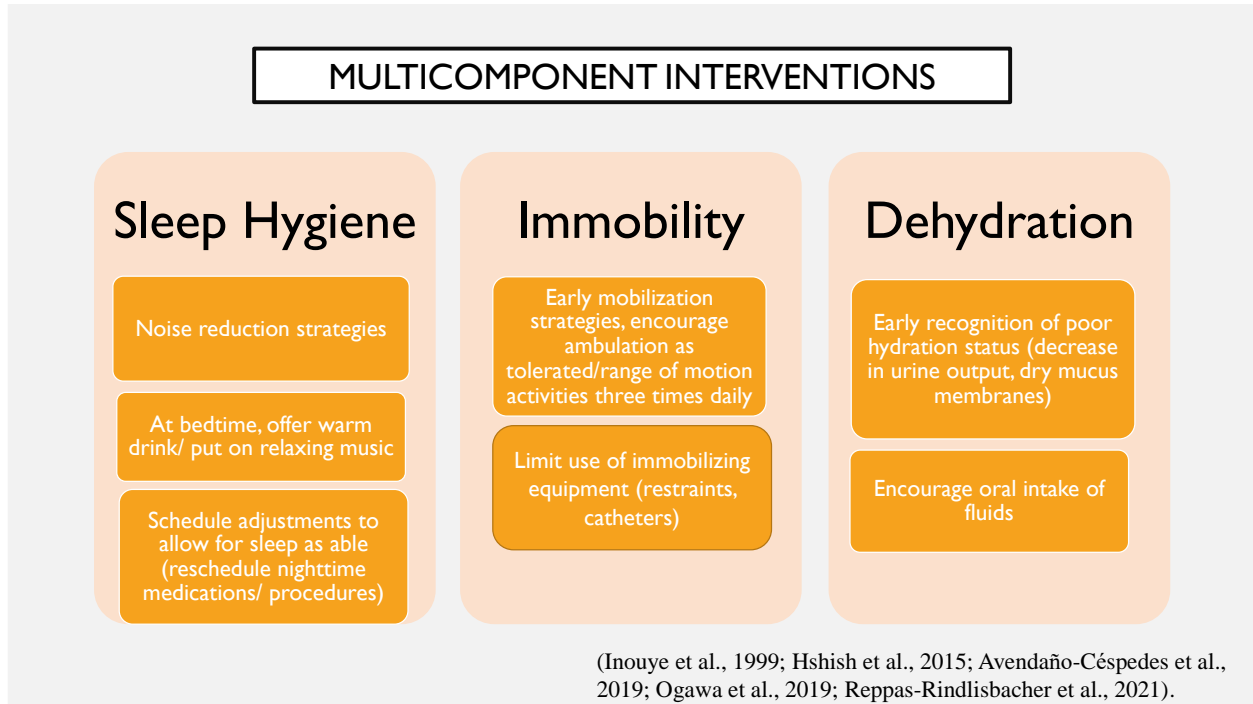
MULTICOMPONENT INTERVENTIONS

Sleep Hygiene

Noise reduction strategies

At bedtime, offer warm drink/ put on relaxing music

Schedule adjustments to allow for sleep as able (reschedule nighttime medications/ procedures)

Immobility

Early mobilization strategies, encourage ambulation as tolerated/range of motion activities three times daily

Limit use of immobilizing equipment (restraints, catheters)

Dehydration

Early recognition of poor hydration status (decrease in urine output, dry mucus membranes)

Encourage oral intake of fluids

(Inouye et al., 1999; Hshish et al., 2015; Avendaño-Céspedes et al., 2019; Ogawa et al., 2019; Reppas-Rindlisbacher et al., 2021).